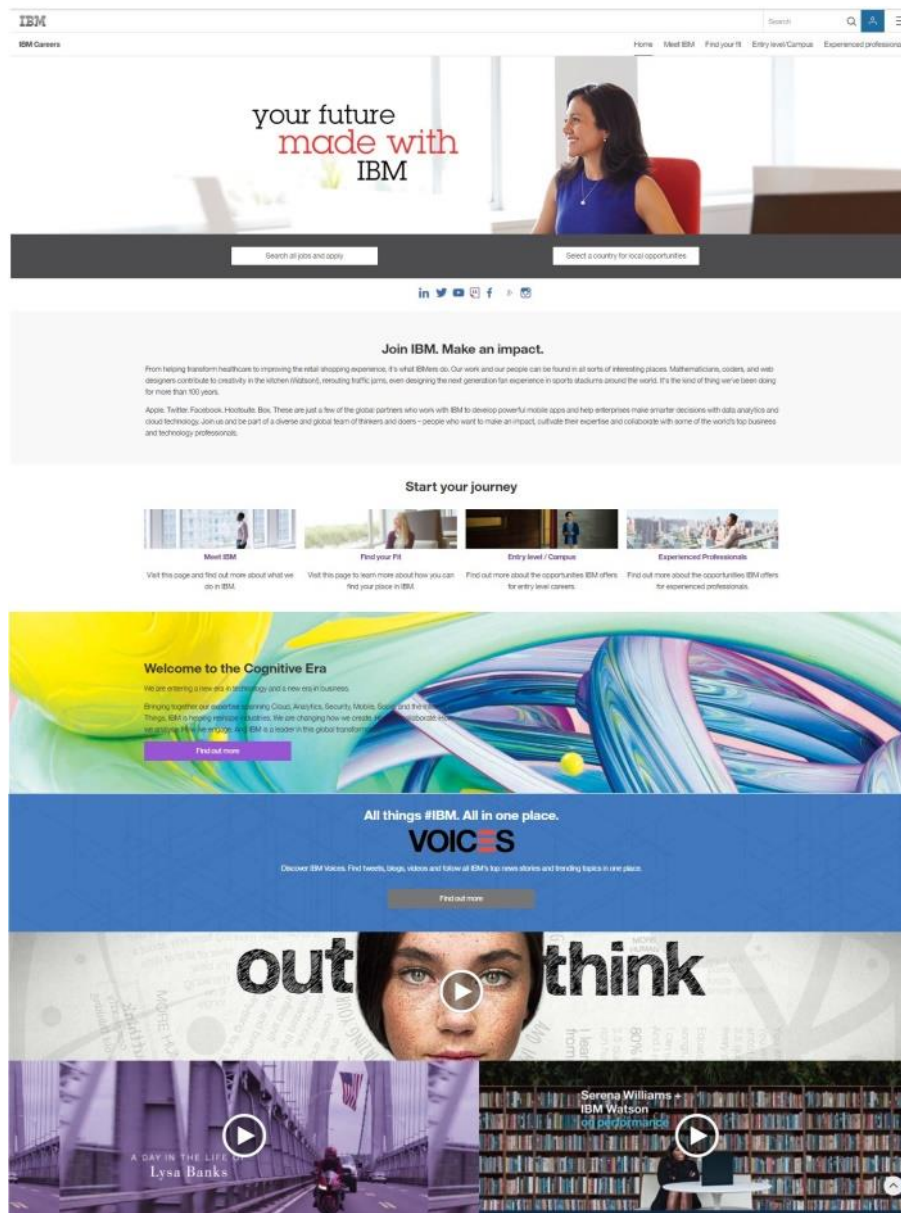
IBM

Search

IBM Careers

Home Meet IBM Find your fit Entry level/Campus Experienced professiona

your future made with IBM

Search all jobs and apply

Select a country for local opportunities

Join IBM. Make an impact.

From helping transform healthcare to improving the retail shopping experience, it's what IBMers do. Our work and our people can be found in all sorts of interesting places. Mathematicians, coders, and web designers contribute to creativity in the kitchen (Watson), rerouting traffic jams, even designing the next generation fan experience in sports stadiums around the world. It's the kind of thing we've been doing for more than 100 years.

Apple. Twitter. Facebook. Hootsuite. Box. These are just a few of the global partners who work with IBM to develop powerful mobile apps and help enterprises make smarter decisions with data analytics and cloud technology. Join us and be part of a diverse and global team of thinkers and doers – people who want to make an impact, cultivate their expertise and collaborate with some of the world's top business and technology professionals.

Start your journey

Meet IBM
Visit this page and find out more about what we do in IBM.

Find your Fit
Visit this page to learn more about how you can find your place in IBM.

Entry level / Campus
Find out more about the opportunities IBM offers for entry level careers.

Experienced Professionals
Find out more about the opportunities IBM offers for experienced professionals.

Welcome to the Cognitive Era

We are entering a new era in technology and a new era in business.

Bringing together our expertise spanning Cloud, Analytics, Security, Mobile, Social and the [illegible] Things, IBM is helping reshape industries. We are changing how we create, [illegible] collaborate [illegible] we analyze, How we engage. And IBM is a leader in this global transform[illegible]

Find out more

All things #IBM. All in one place.

VOICES

Discover IBM Voices. Find tweets, blogs, videos and follow all IBM's top news stories and trending topics in one place.

Find out more

out think

A DAY IN THE LIFE OF Lysa Banks

Serena Williams + IBM Watson on performance